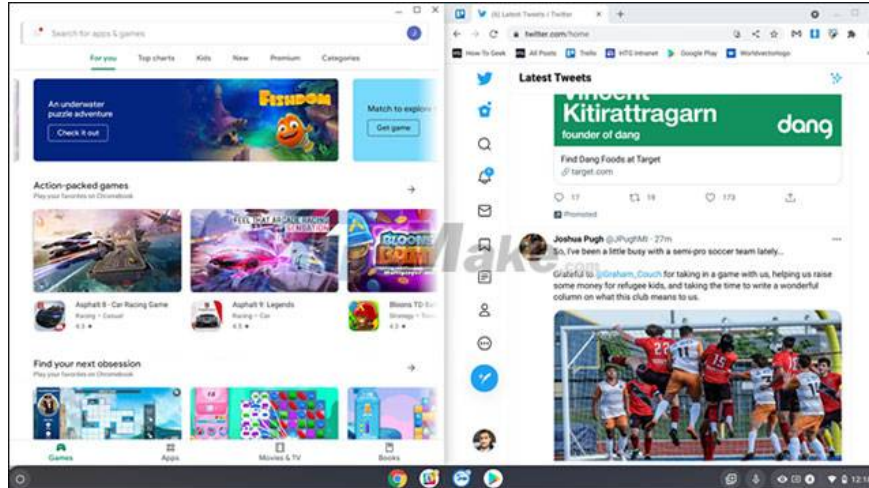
Search for apps & games

For you Top charts Kids New Premium Categories

An underwater puzzle adventure

Check it out

FISHDOM

Match to explore

Get game

Action-packed games

Play your favorites on Chromebook

Asphalt 8 - Car Racing Game
Racing • Casual
4.5 ★

Asphalt 9: Legends
Racing • Car
4.5 ★

Bloons TD 6
4.3 ★

Find your next obsession

Play your favorites on Chromebook

Games Apps Movies & TV Books

(6) Latest Tweets / Twitter

twitter.com/home

How-To Geek All Posts Trello HTG Intranet Google Play Worldvectorlogo

Latest Tweets

Vincent Kitirattragarn
founder of dang

dang

Find Dang Foods at Target
target.com

17 19 173

Promoted

Joshua Pugh @JPughMI · 27m
So, I've been a little busy with a semi-pro soccer team lately...

Grateful to @Graham_Couch for taking in a game with us, helping us raise some money for refugee kids, and taking the time to write a wonderful column on what this club means to us.

Make